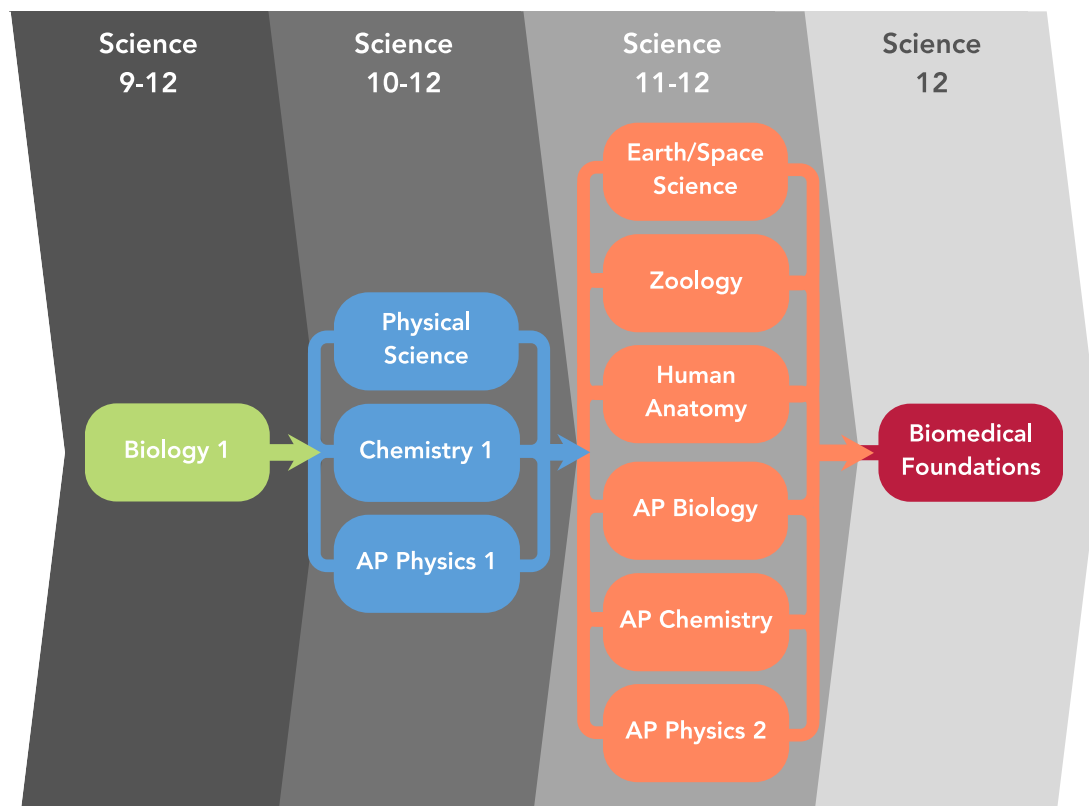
Science 9-12

Science 10-12

Science 11-12

Science 12

Biology 1

Physical Science

Chemistry 1

AP Physics 1

Earth/Space Science

Zoology

Human Anatomy

AP Biology

AP Chemistry

AP Physics 2

Biomedical Foundations